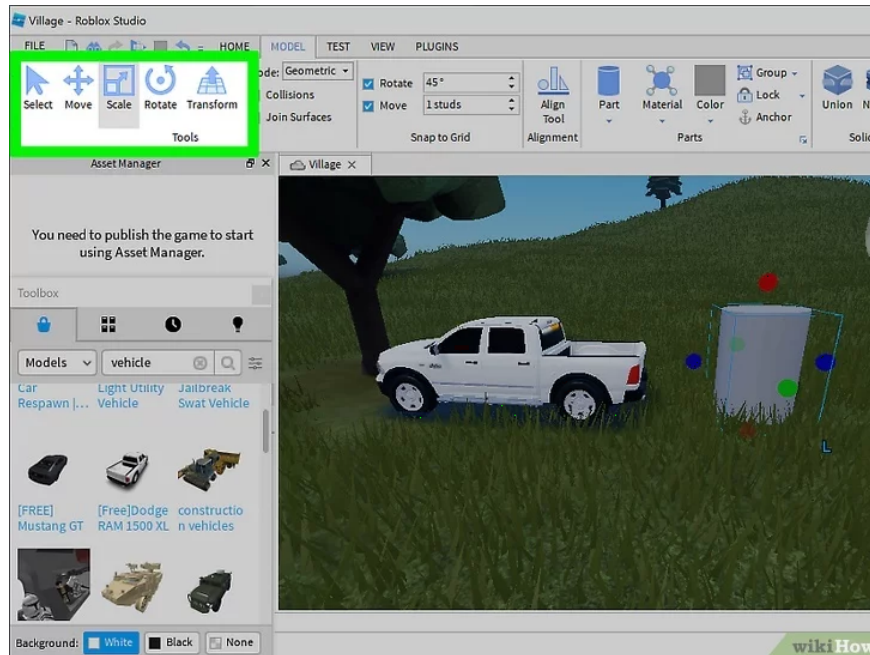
Village - Roblox Studio

FILE HOME MODEL TEST VIEW PLUGINS

Select Move Scale Rotate Transform
Tools

ode: Geometric
Collisions
Join Surfaces

Rotate 45°
Move 1 studs
Snap to Grid

Align Tool
Alignment

Part Material Color
Group
Lock
Anchor
Parts

Union N
Soli

Asset Manager

You need to publish the game to start using Asset Manager.

Toolbox

Models vehicle

Car Respawn |... Light Utility Vehicle Jailbreak Swat Vehicle

[FREE] Mustang GT [Free]Dodge RAM 1500 XL construction vehicles

Background: White Black None

Village

wikiHow